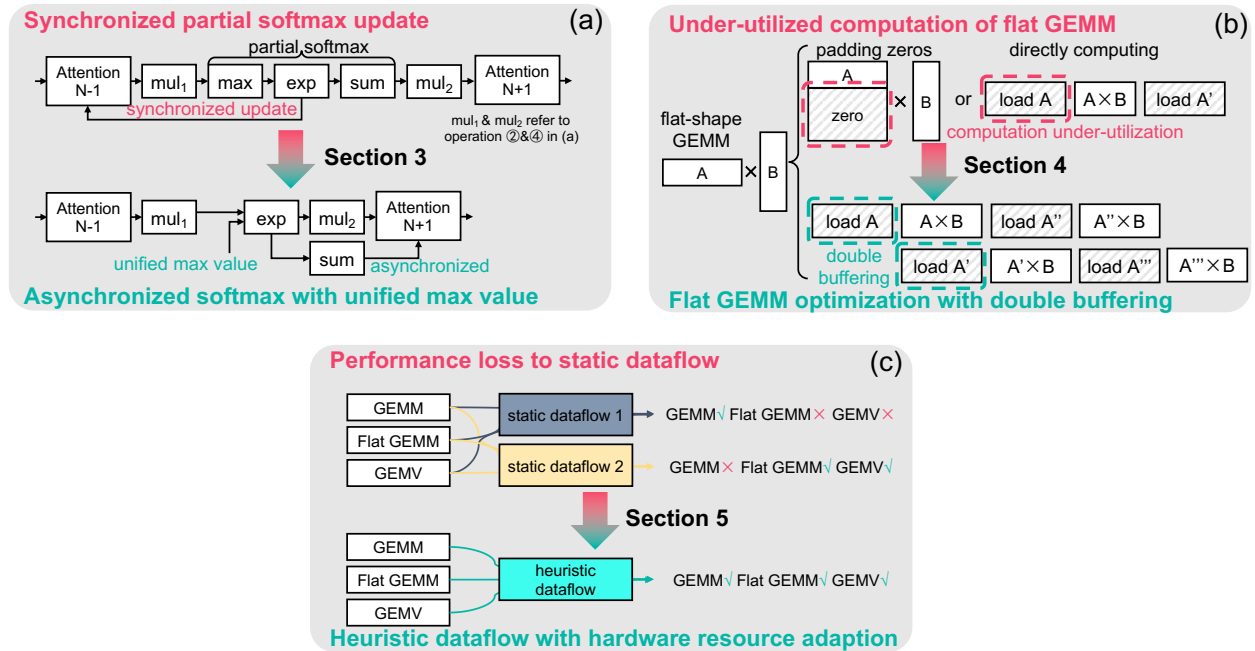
Synchronized partial softmax update

(a)

partial softmax

Attention N-1

$mul_1$

max

exp

sum

$mul_2$

Attention N+1

synchronized update

$mul_1$ & $mul_2$ refer to operation ②&④ in (a)

Section 3

Attention N-1

$mul_1$

exp

$mul_2$

Attention N+1

sum

unified max value

asynchronized

Asynchronized softmax with unified max value

Under-utilized computation of flat GEMM

(b)

padding zeros

directly computing

flat-shape GEMM

A

× B

A

zero

× B

or

load A

A × B

load A'

computation under-utilization

Section 4

load A

A × B

load A''

A'' × B

double buffering

load A'

A' × B

load A'''

A''' × B

Flat GEMM optimization with double buffering

Performance loss to static dataflow

(c)

GEMM

Flat GEMM

GEMV

static dataflow 1

GEMM√ Flat GEMM× GEMV×

static dataflow 2

GEMM× Flat GEMM√ GEMV√

Section 5

GEMM

Flat GEMM

GEMV

heuristic dataflow

GEMM√ Flat GEMM√ GEMV√

Heuristic dataflow with hardware resource adaption